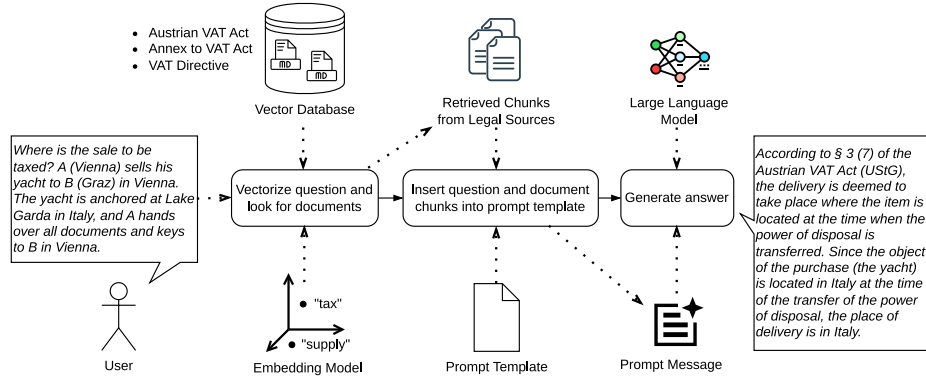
• Austrian VAT Act
• Annex to VAT Act
• VAT Directive

MD

MD

Vector Database

Retrieved Chunks from Legal Sources

Large Language Model

Where is the sale to be taxed? A (Vienna) sells his yacht to B (Graz) in Vienna. The yacht is anchored at Lake Garda in Italy, and A hands over all documents and keys to B in Vienna.

Vectorize question and look for documents

Insert question and document chunks into prompt template

Generate answer

According to § 3 (7) of the Austrian VAT Act (UStG), the delivery is deemed to take place where the item is located at the time when the power of disposal is transferred. Since the object of the purchase (the yacht) is located in Italy at the time of the transfer of the power of disposal, the place of delivery is in Italy.

"tax"

"supply"

User

Embedding Model

Prompt Template

Prompt Message